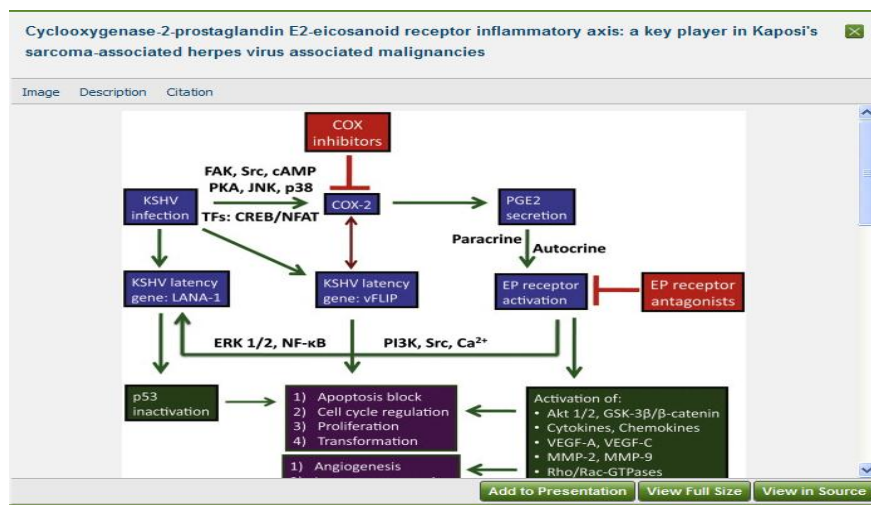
Cyclooxygenase-2-prostaglandin E2-eicosanoid receptor inflammatory axis: a key player in Kaposi's sarcoma-associated herpes virus associated malignancies

Image Description Citation

COX inhibitors

FAK, Src, cAMP
PKA, JNK, p38

KSHV infection

TFs: CREB/NFAT

COX-2

PGE2 secretion

Paracrine

Autocrine

KSHV latency gene: LANA-1

KSHV latency gene: vFLIP

EP receptor activation

EP receptor antagonists

ERK 1/2, NF-κB

PI3K, Src, $Ca^{2+}$

p53 inactivation

1) Apoptosis block
2) Cell cycle regulation
3) Proliferation
4) Transformation

Activation of:
• Akt 1/2, GSK-3β/β-catenin
• Cytokines, Chemokines
• VEGF-A, VEGF-C
• MMP-2, MMP-9
• Rho/Rac-GTPases

1) Angiogenesis
2) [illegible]

Add to Presentation View Full Size View in Source